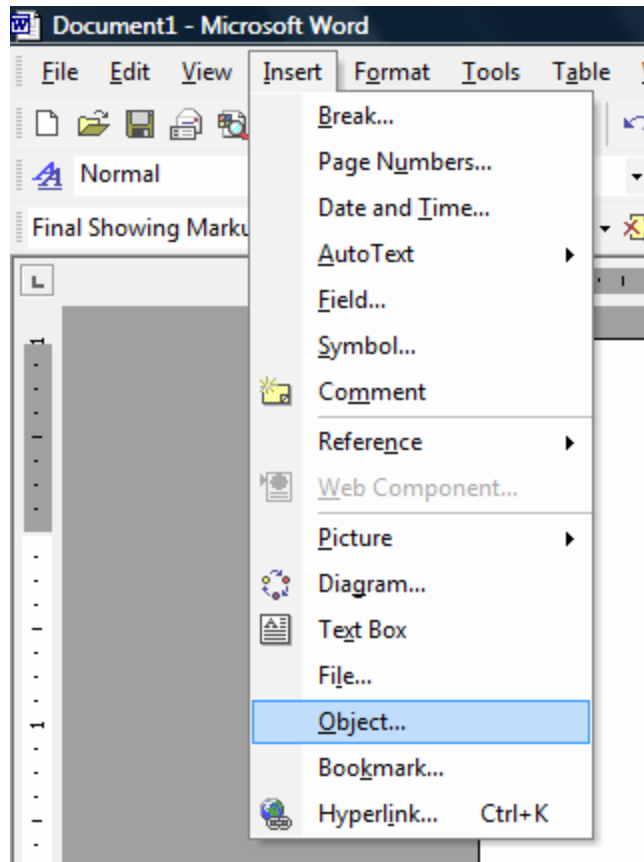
Document1 - Microsoft Word

File Edit View Insert Format Tools Table

Normal

Final Showing Marku

Break...
Page Numbers...
Date and Time...
AutoText
Field...
Symbol...
Comment
Reference
Web Component...
Picture
Diagram...
Text Box
File...
Object...
Bookmark...
Hyperlink... Ctrl+K